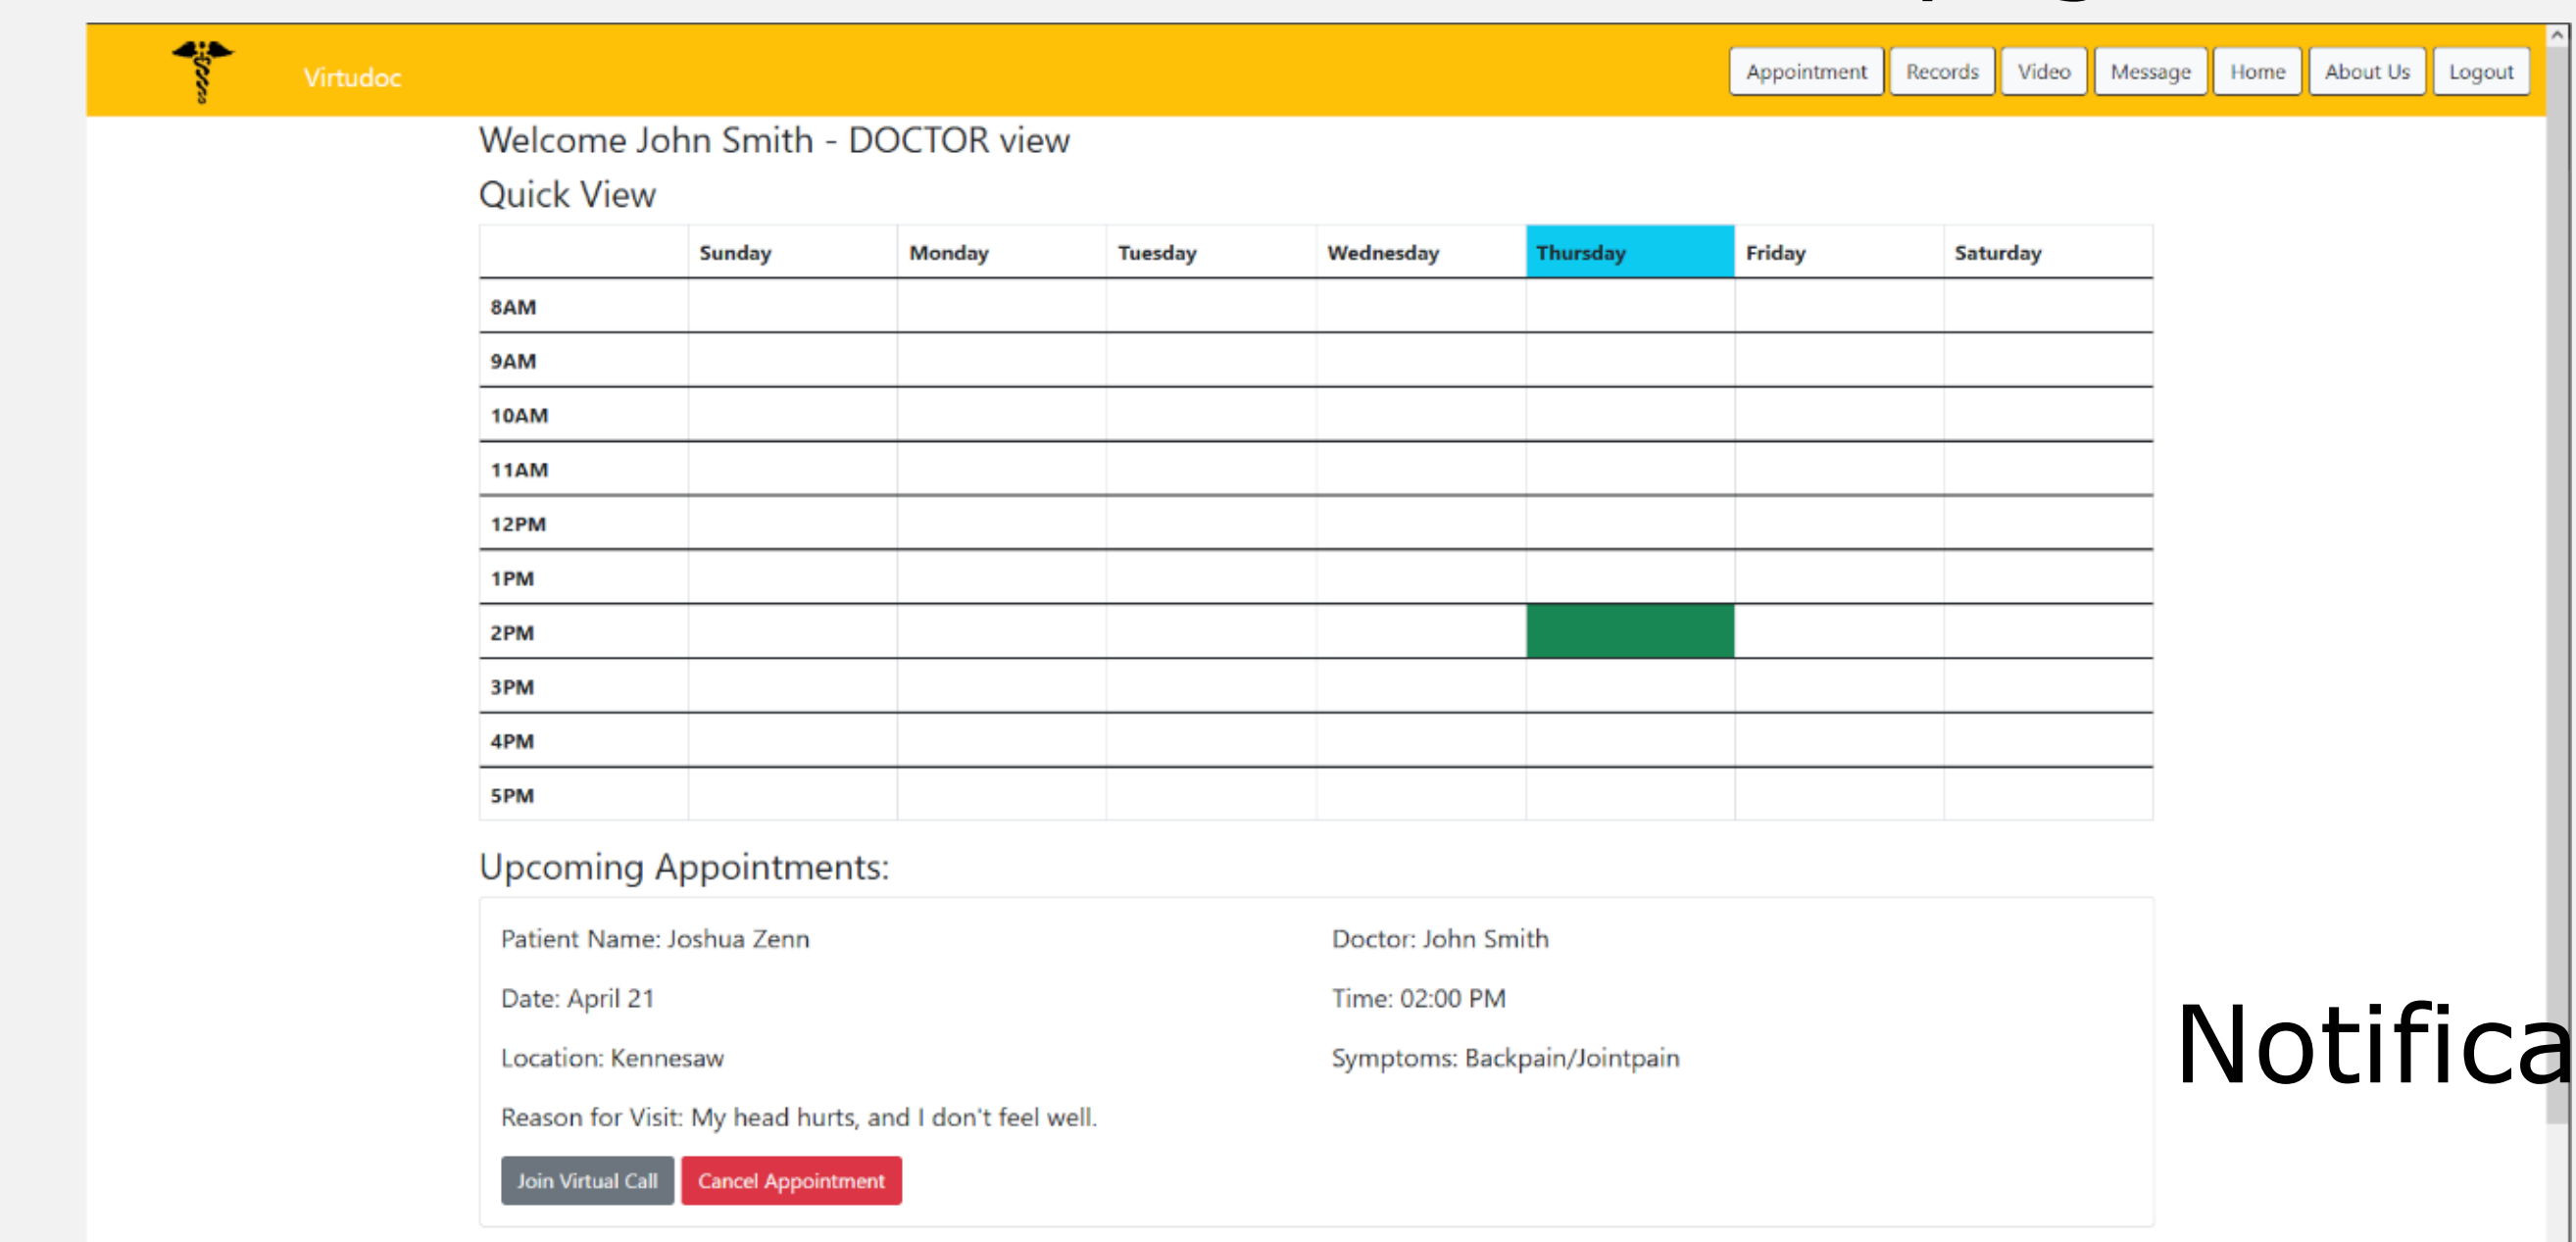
Virtudoc

Appointment Records Video Message Home About Us Logout

Welcome John Smith - DOCTOR view

Quick View

| | Sunday | Monday | Tuesday | Wednesday | Thursday | Friday | Saturday |
|---|---|---|---|---|---|---|---|
| 8AM | | | | | | | |
| 9AM | | | | | | | |
| 10AM | | | | | | | |
| 11AM | | | | | | | |
| 12PM | | | | | | | |
| 1PM | | | | | | | |
| 2PM | | | | | | | |
| 3PM | | | | | | | |
| 4PM | | | | | | | |
| 5PM | | | | | | | |

Upcoming Appointments:

Patient Name: Joshua Zenn

Doctor: John Smith

Date: April 21

Time: 02:00 PM

Location: Kennesaw

Symptoms: Backpain/Jointpain

Reason for Visit: My head hurts, and I don't feel well.

Join Virtual Call Cancel Appointment

Notifica